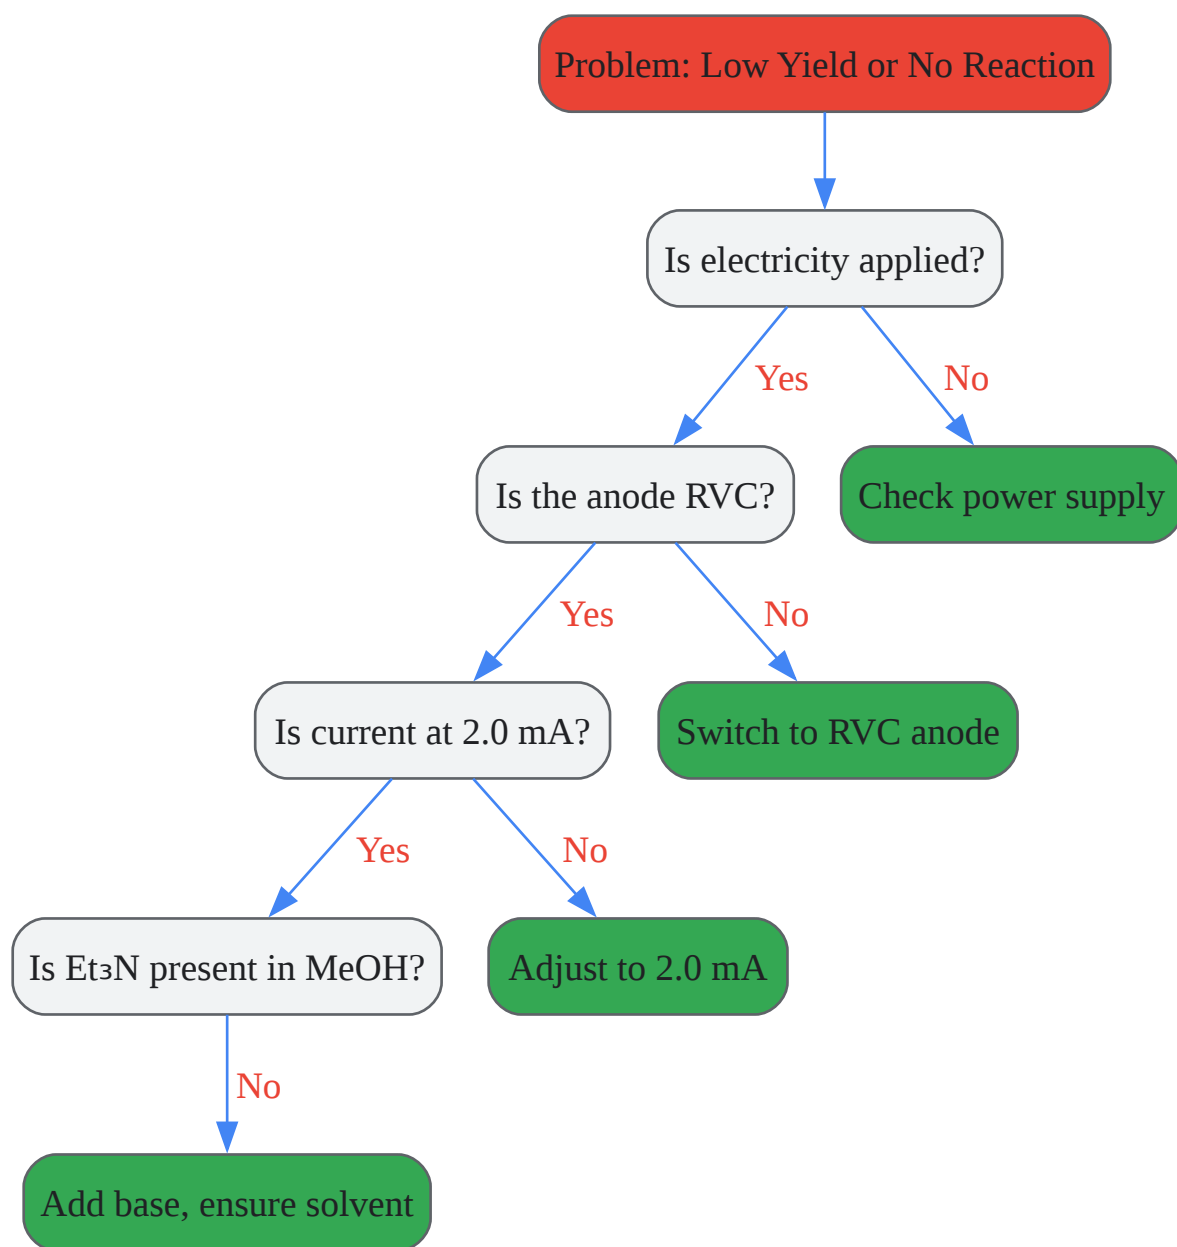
Problem: Low Yield or No Reaction

Is electricity applied?

Yes

No

Is the anode RVC?

Check power supply

Yes

No

Is current at 2.0 mA?

Switch to RVC anode

Yes

No

Is $Et_3N$ present in MeOH?

Adjust to 2.0 mA

No

Add base, ensure solvent